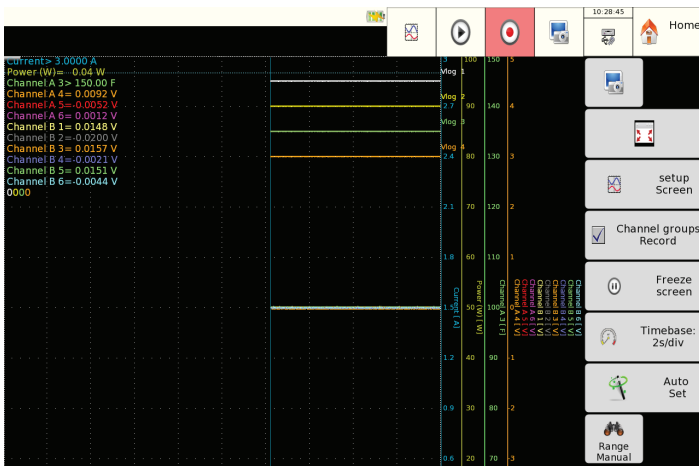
10:28:45

Home

Current> 3.0000 A
Power (W)= -0.04 W
Channel A 3> 150.00 F
Channel A 4= 0.0092 V
Channel A 5=-0.0052 V
Channel A 6= 0.0012 V
Channel B 1= 0.0148 V
Channel B 2=-0.0200 V
Channel B 3= 0.0157 V
Channel B 4=-0.0021 V
Channel B 5= 0.0151 V
Channel B 6=-0.0044 V
0000

Vlog 1
Vlog 2
Vlog 3
Vlog 4

3 100 150 5
2.7 90 140 4
2.4 80 130 3
2.1 70 120 2
1.8 60 110 1
1.5 50
1.2 40 90 -1
0.9 30 80 -2
0.6 20 70 -3

Current [A]
Power (W) [W]
Channel A 3 [F]
Channel A 4 [V]
Channel A 5 [V]
Channel A 6 [V]
Channel B 1 [V]
Channel B 2 [V]
Channel B 3 [V]
Channel B 4 [V]
Channel B 5 [V]
Channel B 6 [V]

setup Screen

Channel groups Record

Freeze screen

Timebase: 2s/div

Auto Set

Range Manual